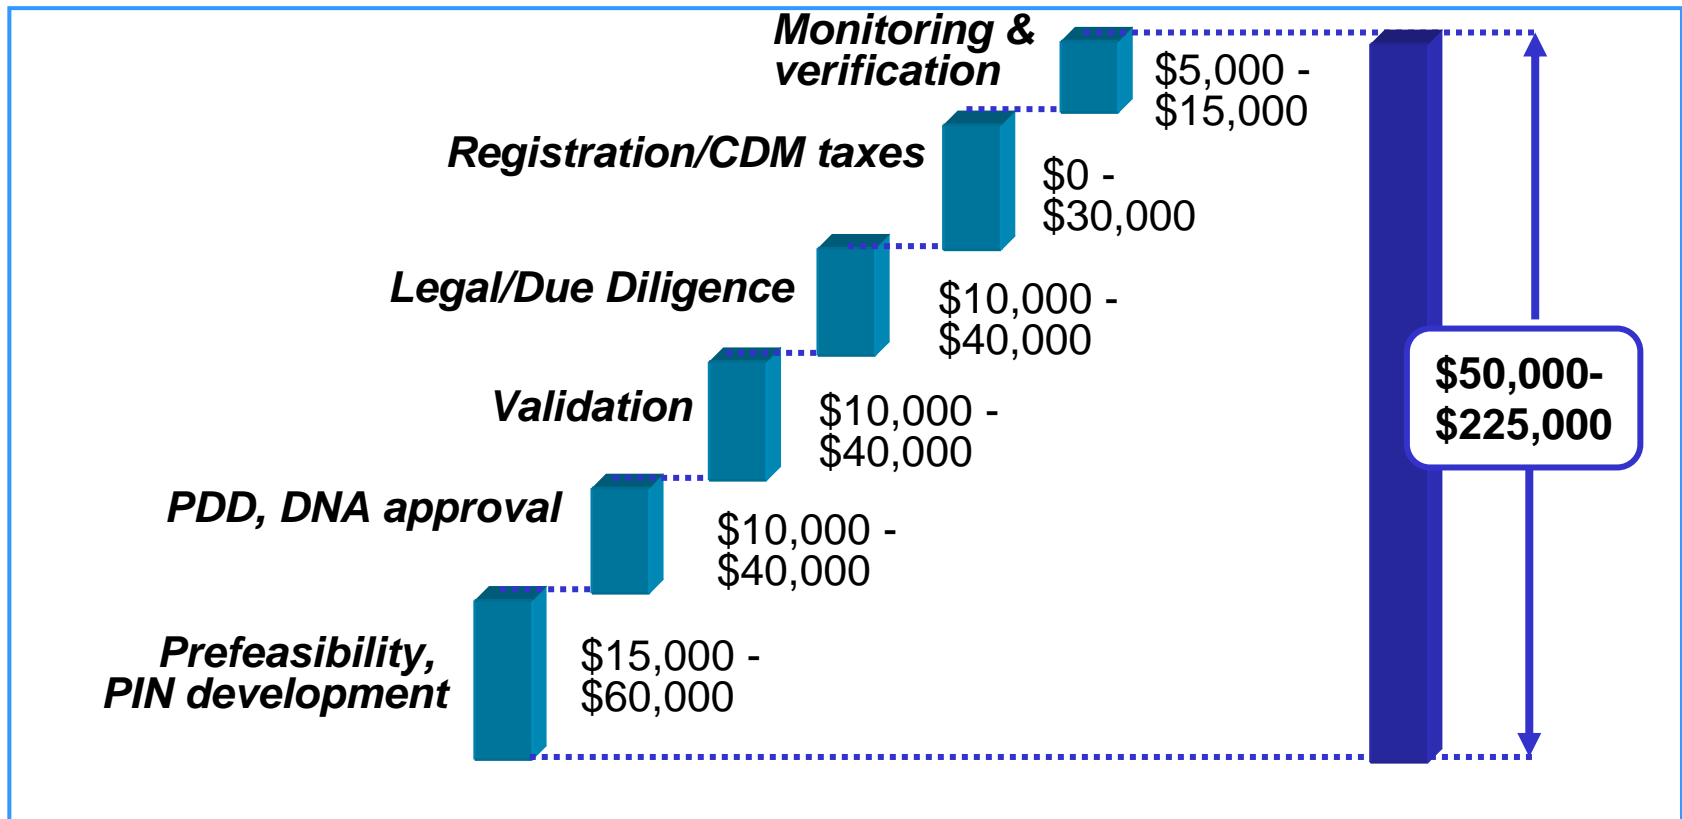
Monitoring & verification

$5,000 - $15,000

Registration/CDM taxes

$0 - $30,000

Legal/Due Diligence

$10,000 - $40,000

Validation

$10,000 - $40,000

PDD, DNA approval

$10,000 - $40,000

Prefeasibility, PIN development

$15,000 - $60,000

$50,000- $225,000